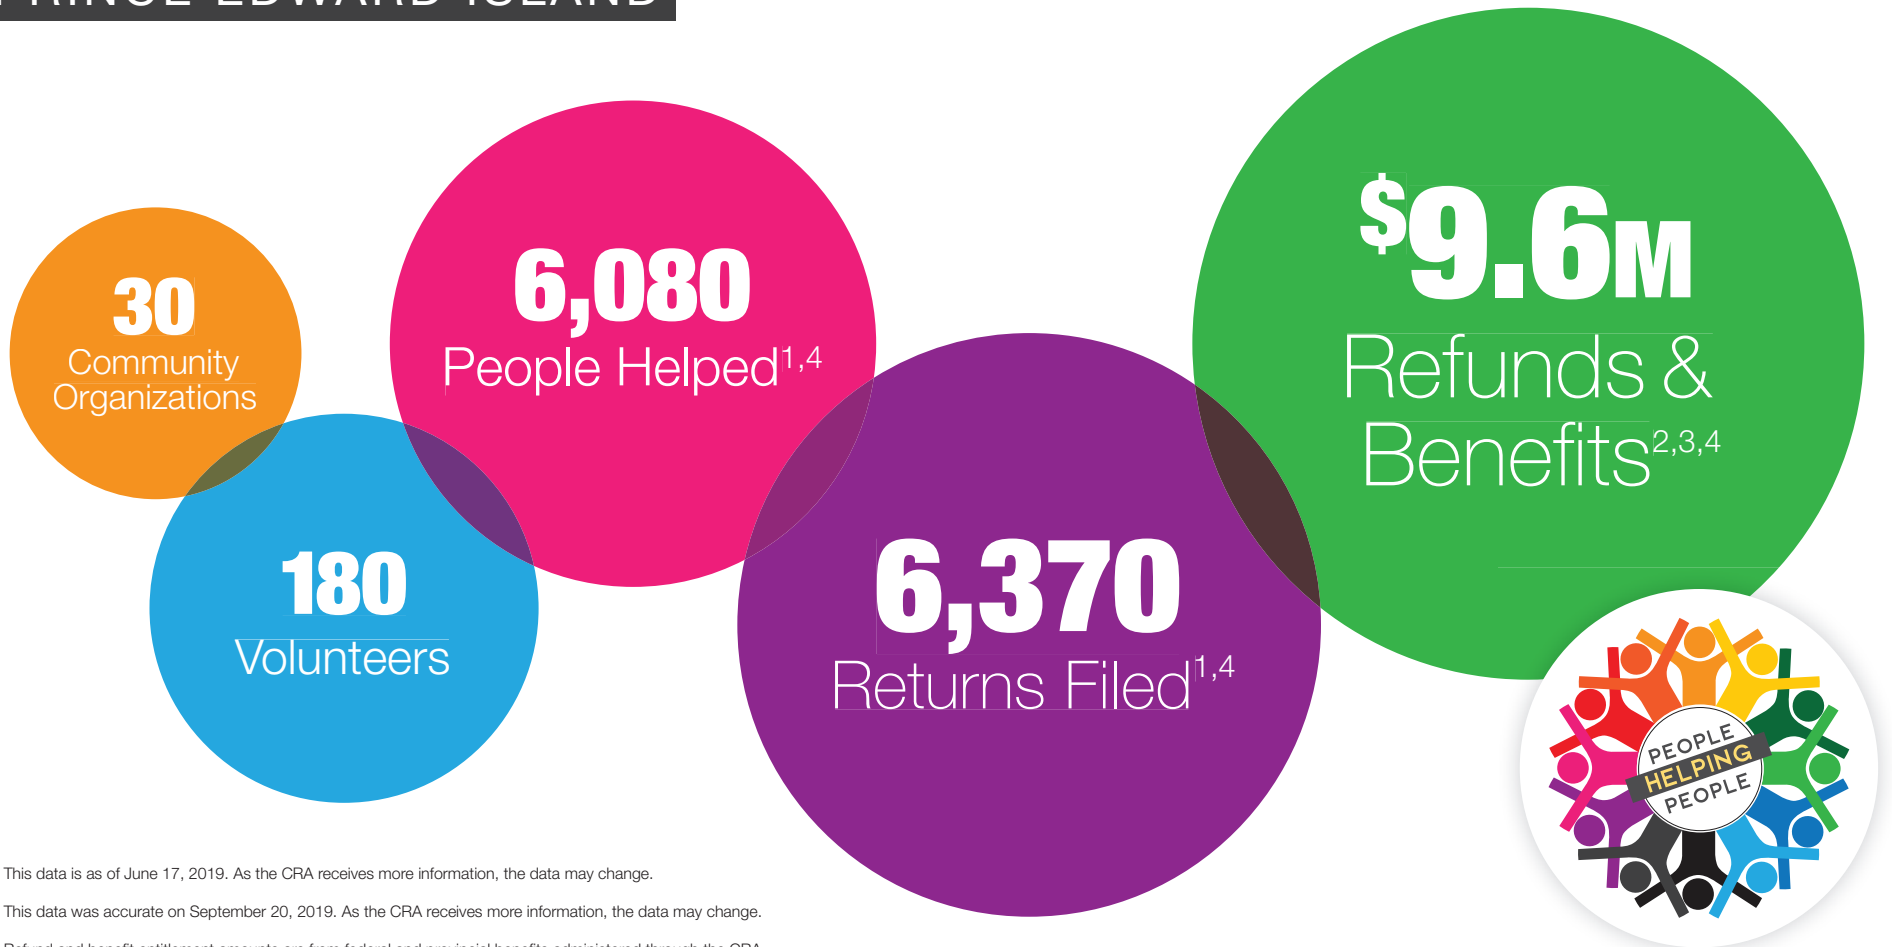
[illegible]RINCE EDWARD ISLAND

30
Community Organizations

180
Volunteers

6,080
People Helped$^{1,4}$

6,370
Returns Filed$^{1,4}$

\$9.6M
Refunds & Benefits$^{2,3,4}$

PEOPLE HELPING PEOPLE

This data is as of June 17, 2019. As the CRA receives more information, the data may change.

This data was accurate on September 20, 2019. As the CRA receives more information, the data may change.

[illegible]